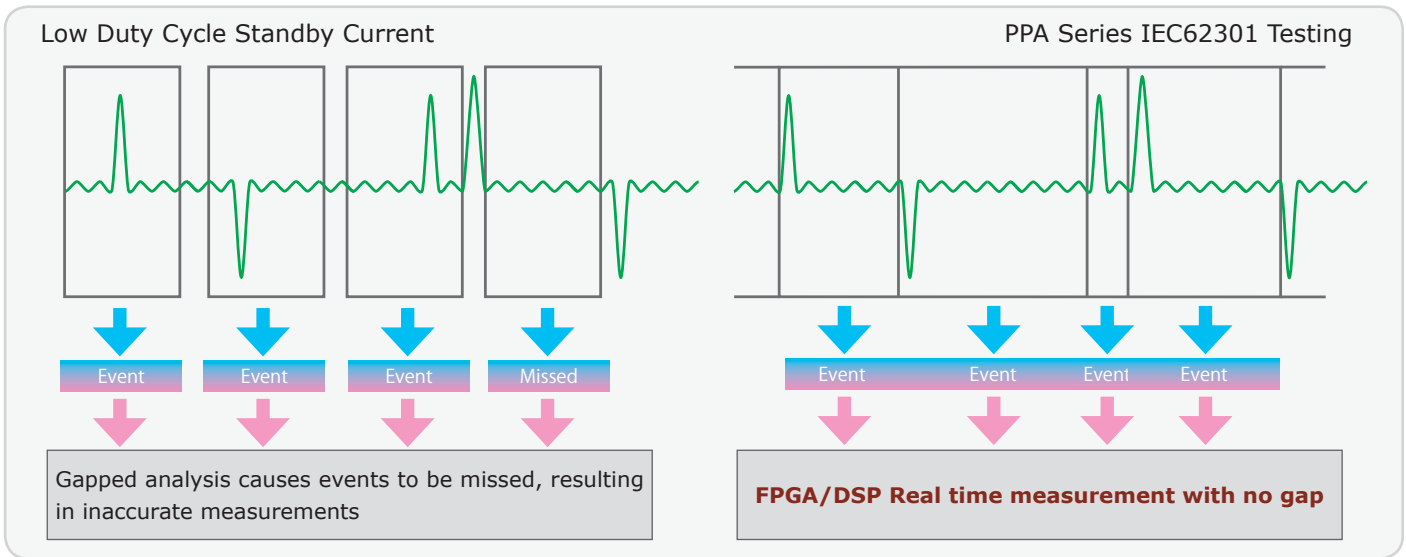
Low Duty Cycle Standby Current

Event

Event

Event

Missed

Gapped analysis causes events to be missed, resulting in inaccurate measurements

PPA Series IEC62301 Testing

Event

Event

Event

Event

FPGA/DSP Real time measurement with no gap